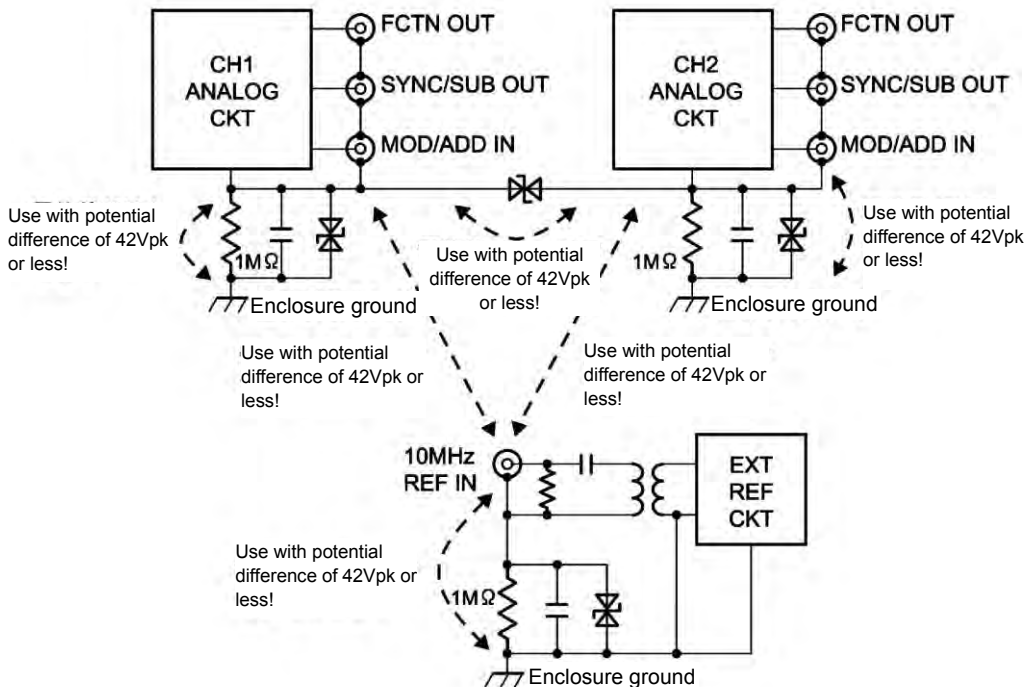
CH1 ANALOG CKT

FCTN OUT

SYNC/SUB OUT

MOD/ADD IN

CH2 ANALOG CKT

FCTN OUT

SYNC/SUB OUT

MOD/ADD IN

Use with potential difference of 42Vpk or less!

1MΩ

Enclosure ground

Use with potential difference of 42Vpk or less!

Use with potential difference of 42Vpk or less!

1MΩ

Enclosure ground

Use with potential difference of 42Vpk or less!

Use with potential difference of 42Vpk or less!

10MHz REF IN

EXT REF CKT

Use with potential difference of 42Vpk or less!

1MΩ

Enclosure ground